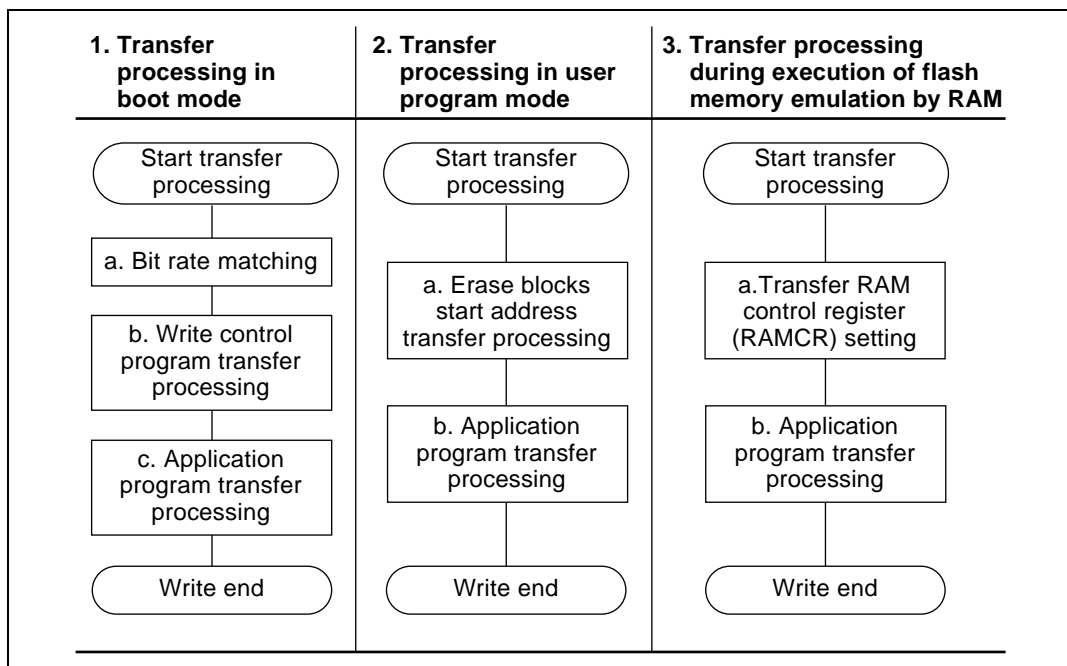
1. Transfer processing in boot mode

Start transfer processing

a. Bit rate matching

b. Write control program transfer processing

c. Application program transfer processing

Write end

2. Transfer processing in user program mode

Start transfer processing

a. Erase blocks start address transfer processing

b. Application program transfer processing

Write end

3. Transfer processing during execution of flash memory emulation by RAM

Start transfer processing

a.Transfer RAM control register (RAMCR) setting

b. Application program transfer processing

Write end